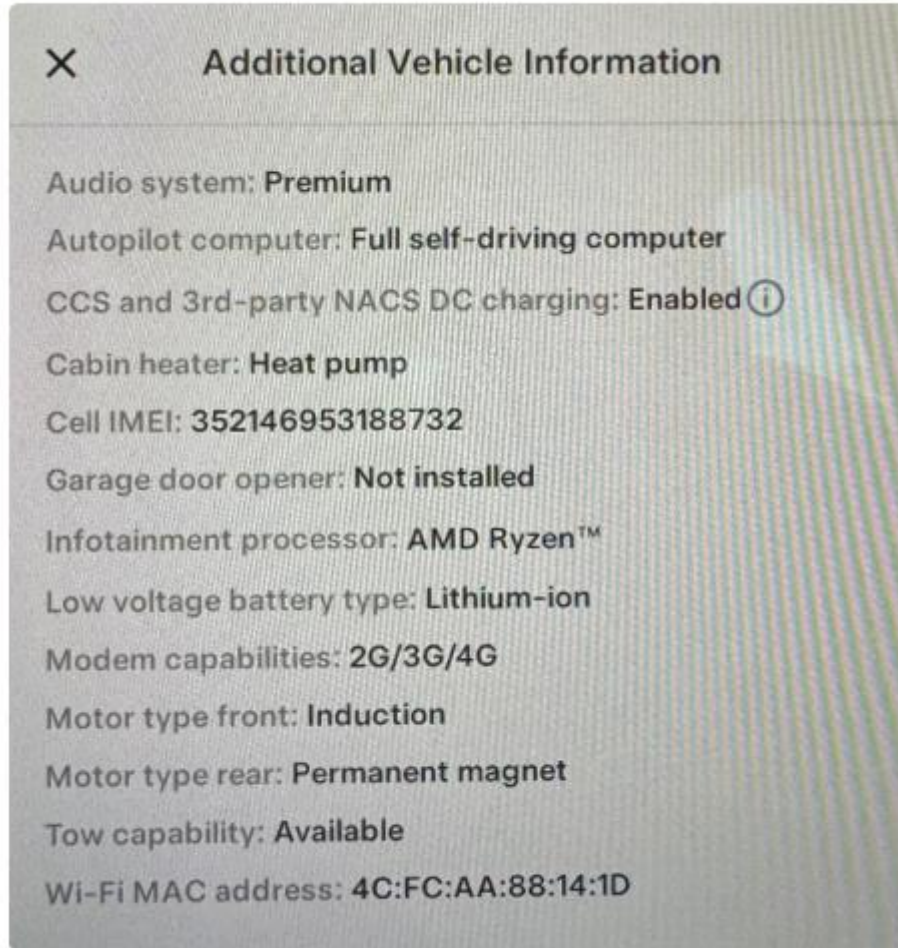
X Additional Vehicle Information

Audio system: Premium

Autopilot computer: Full self-driving computer

CCS and 3rd-party NACS DC charging: Enabled ⓘ

Cabin heater: Heat pump

Cell IMEI: 352146953188732

Garage door opener: Not installed

Infotainment processor: AMD Ryzen™

Low voltage battery type: Lithium-ion

Modem capabilities: 2G/3G/4G

Motor type front: Induction

Motor type rear: Permanent magnet

Tow capability: Available

Wi-Fi MAC address: 4C:FC:AA:88:14:1D